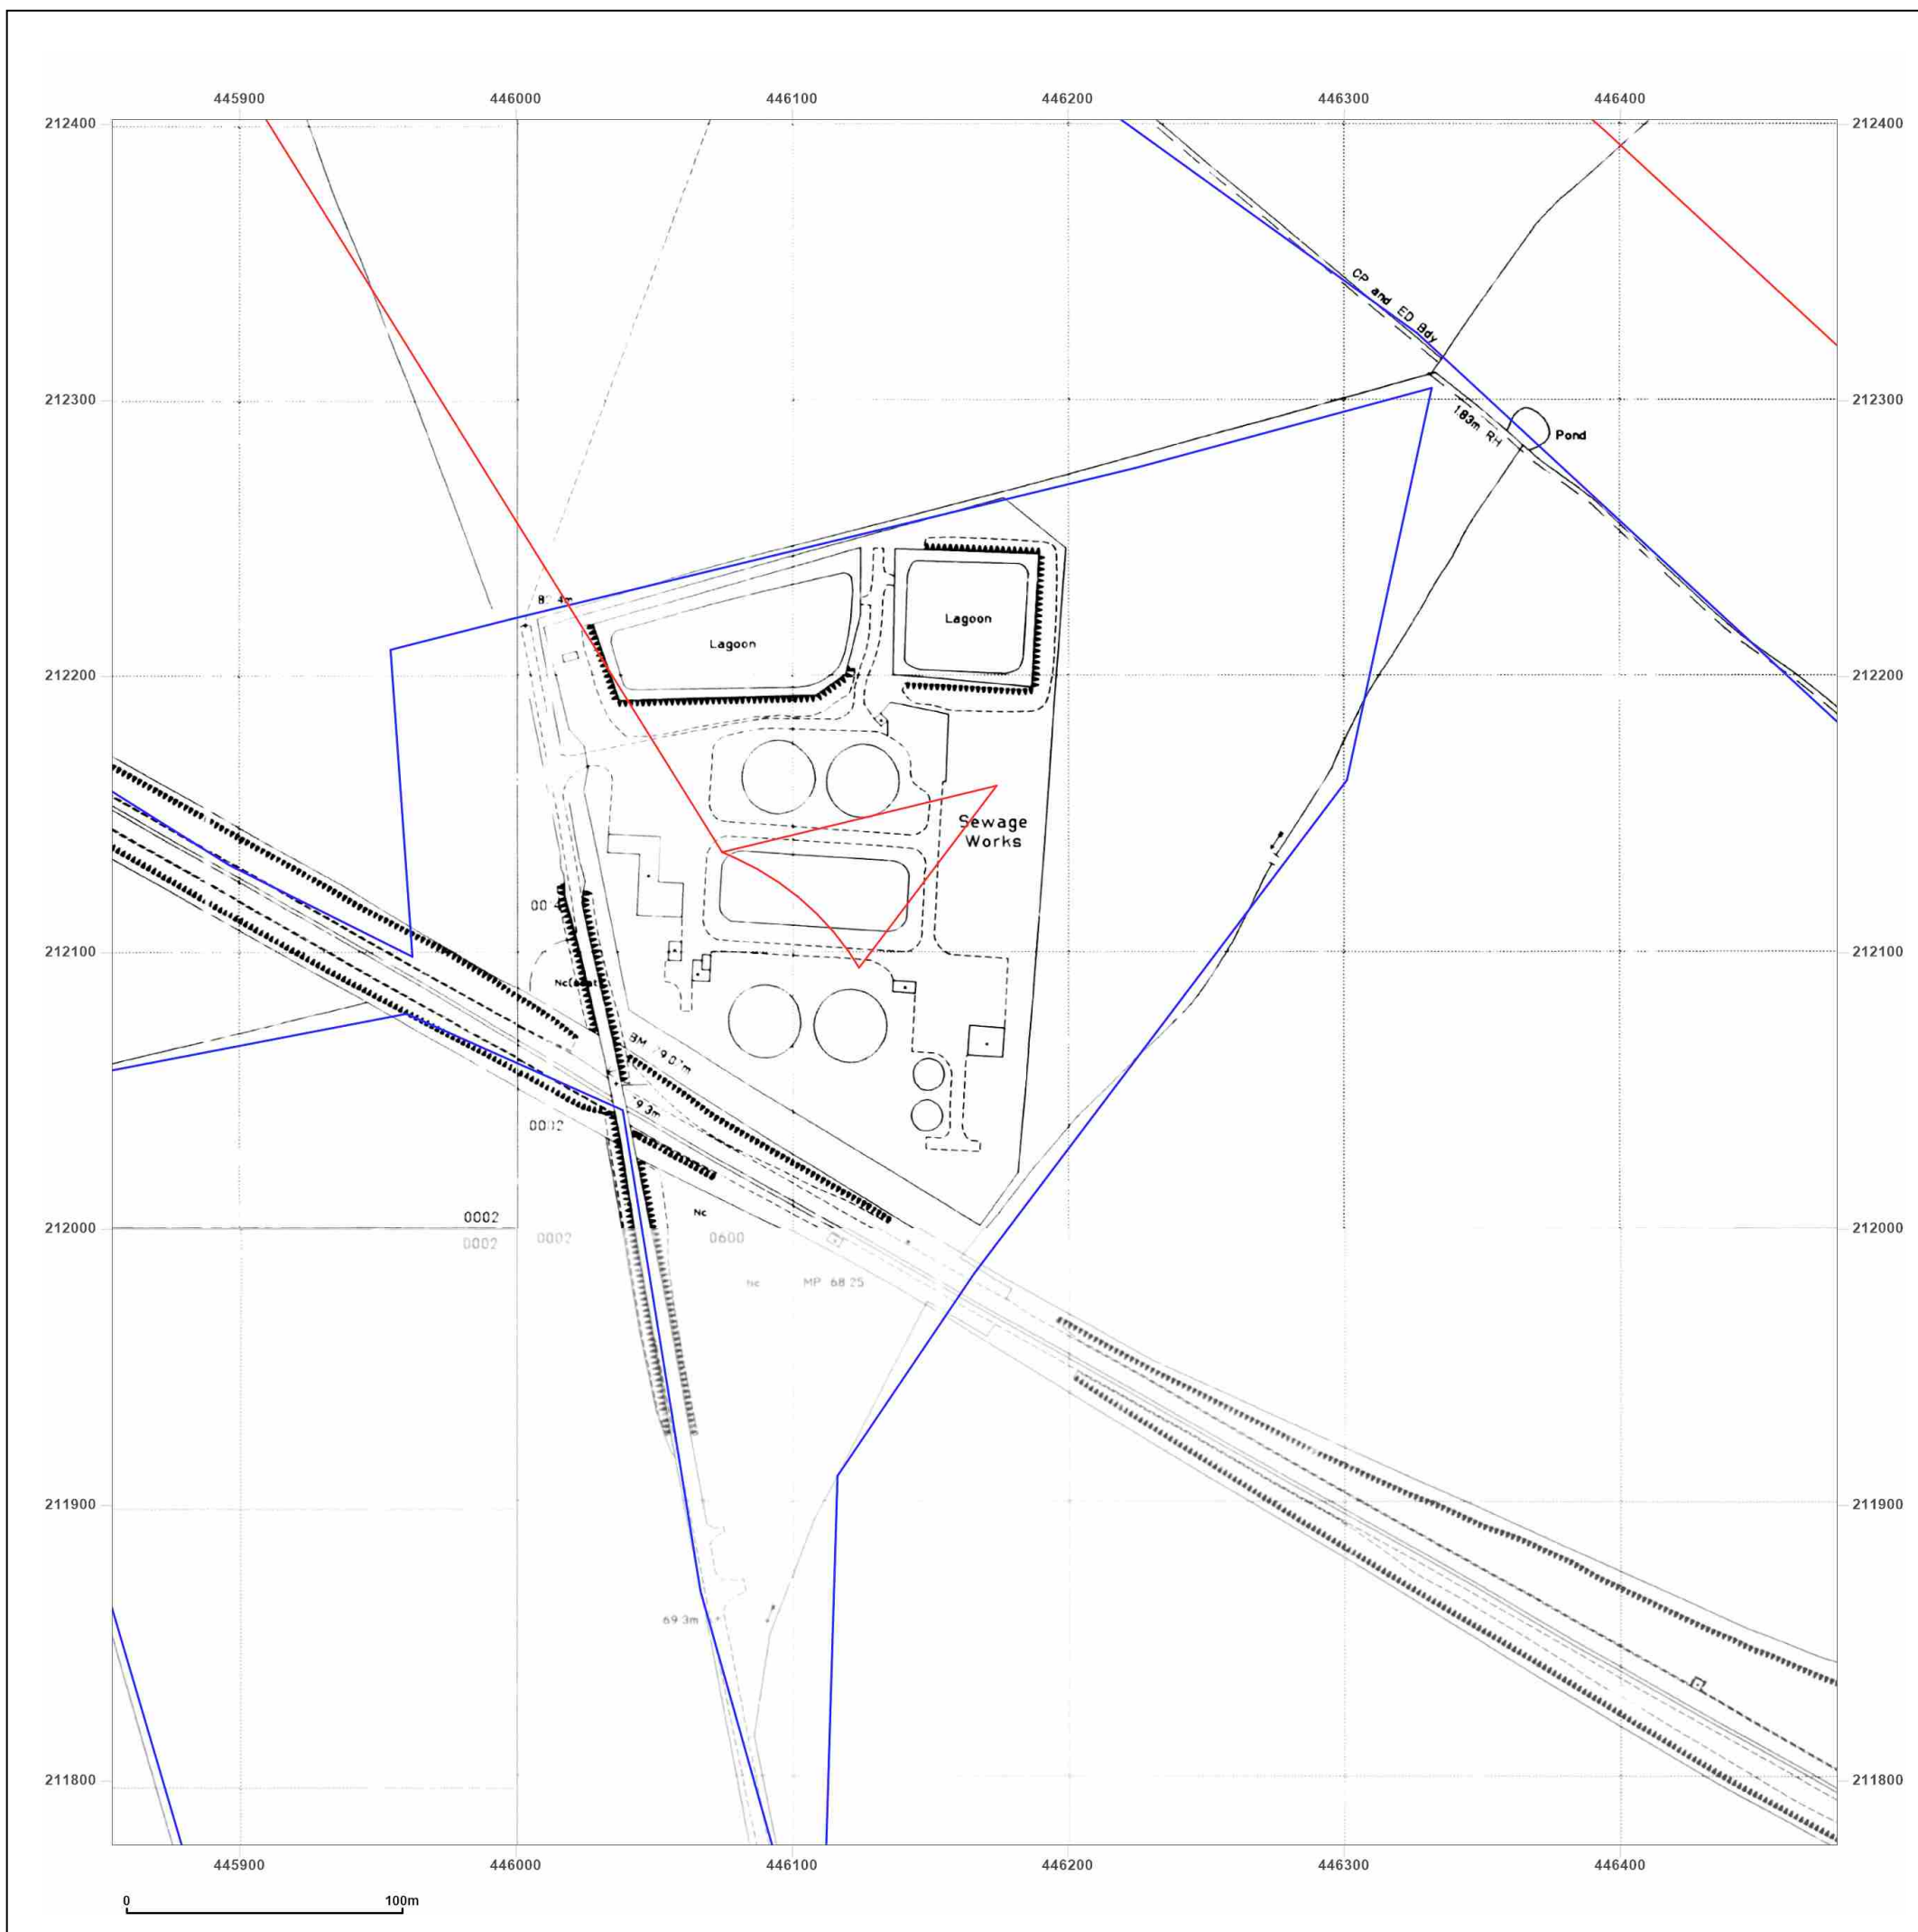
445900 446000 446100 446200 446300 446400

212400 212400

CP and ED Bdy

212300 212300

183m RH

Pond

80.4m

Lagoon

Lagoon

212200 212200

Sewage Works

00

Nc(a)

212100 212100

BM 70.07m

69.3m

0002

212000 212000

0002

0002 0002

Nc

0600

Nc MP 68.25

211900 211900

69.3m

211800 211800

445900 446000 446100 446200 446300 446400

0 100m